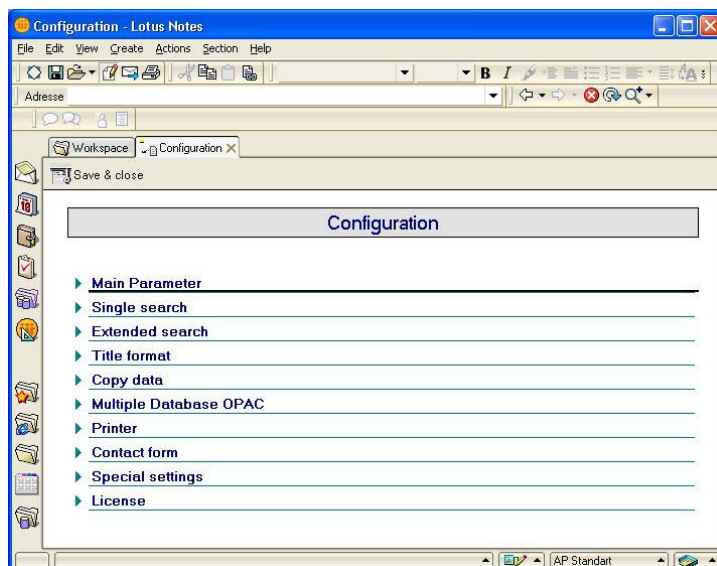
Configuration - Lotus Notes

File Edit View Create Actions Section Help

Adresse

Workspace Configuration

Save & close

Configuration

Main Parameter

Single search

Extended search

Title format

Copy data

Multiple Database OPAC

Printer

Contact form

Special settings

License

AP Standart